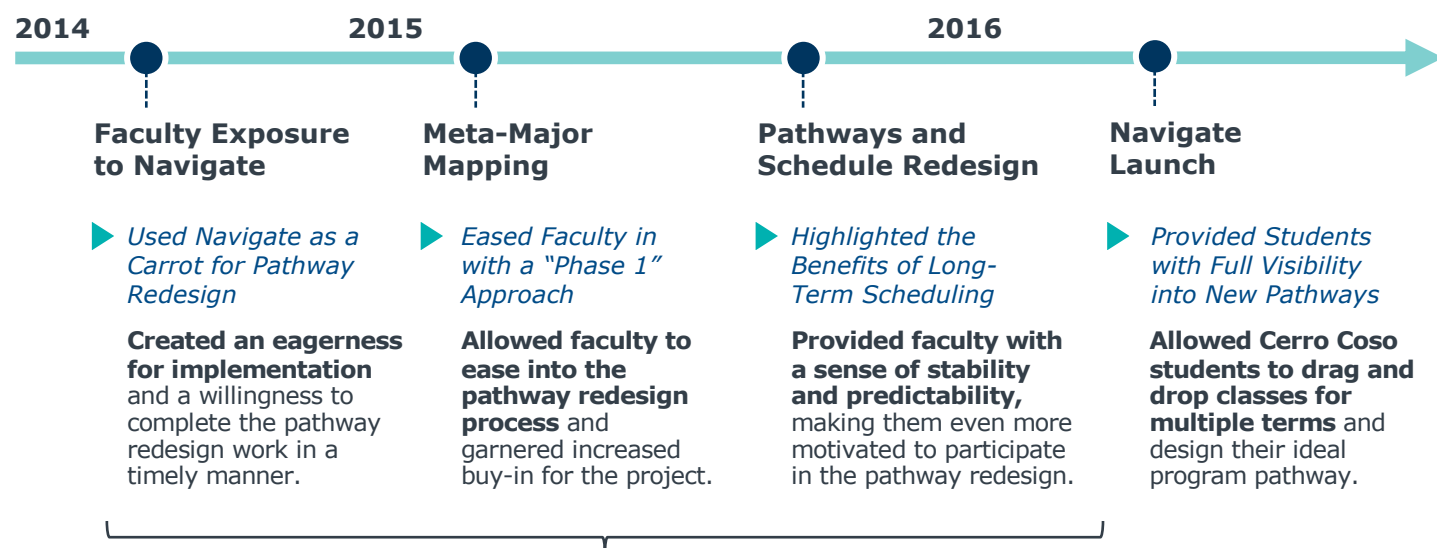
2014

2015

2016

Faculty Exposure to Navigate

Used Navigate as a Carrot for Pathway Redesign

**Created an eagerness for implementation** and a willingness to complete the pathway redesign work in a timely manner.

Meta-Major Mapping

Eased Faculty in with a "Phase 1" Approach

**Allowed faculty to ease into the pathway redesign process** and garnered increased buy-in for the project.

Pathways and Schedule Redesign

Highlighted the Benefits of Long-Term Scheduling

**Provided faculty with a sense of stability and predictability,** making them even more motivated to participate in the pathway redesign.

Navigate Launch

Provided Students with Full Visibility into New Pathways

**Allowed Cerro Coso students to drag and drop classes for multiple terms** and design their ideal program pathway.